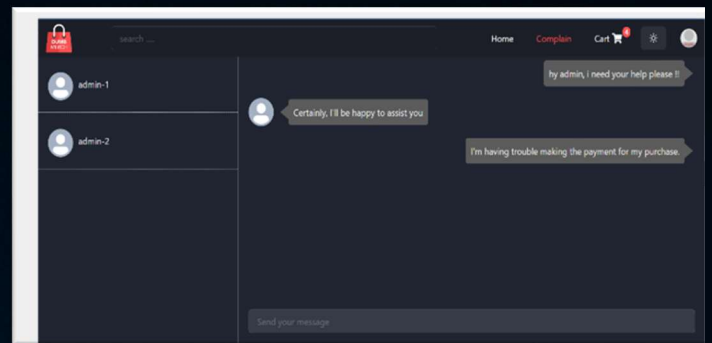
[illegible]

search ...

Home Complain Cart 0

admin-1

admin-2

hy admin, i need your help please !!

Certainly, I'll be happy to assist you

I'm having trouble making the payment for my purchase.

Send your message